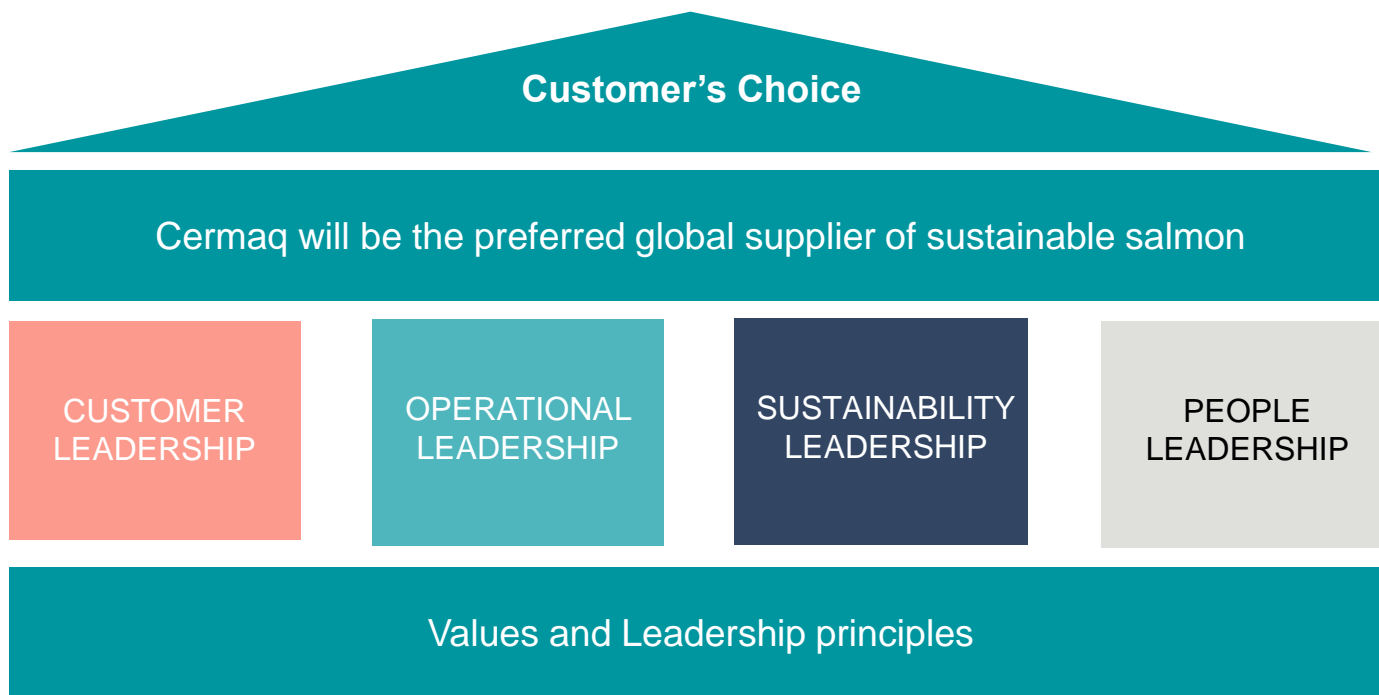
Customer’s Choice

Cermaq will be the preferred global supplier of sustainable salmon

CUSTOMER LEADERSHIP

OPERATIONAL LEADERSHIP

SUSTAINABILITY LEADERSHIP

PEOPLE LEADERSHIP

Values and Leadership principles